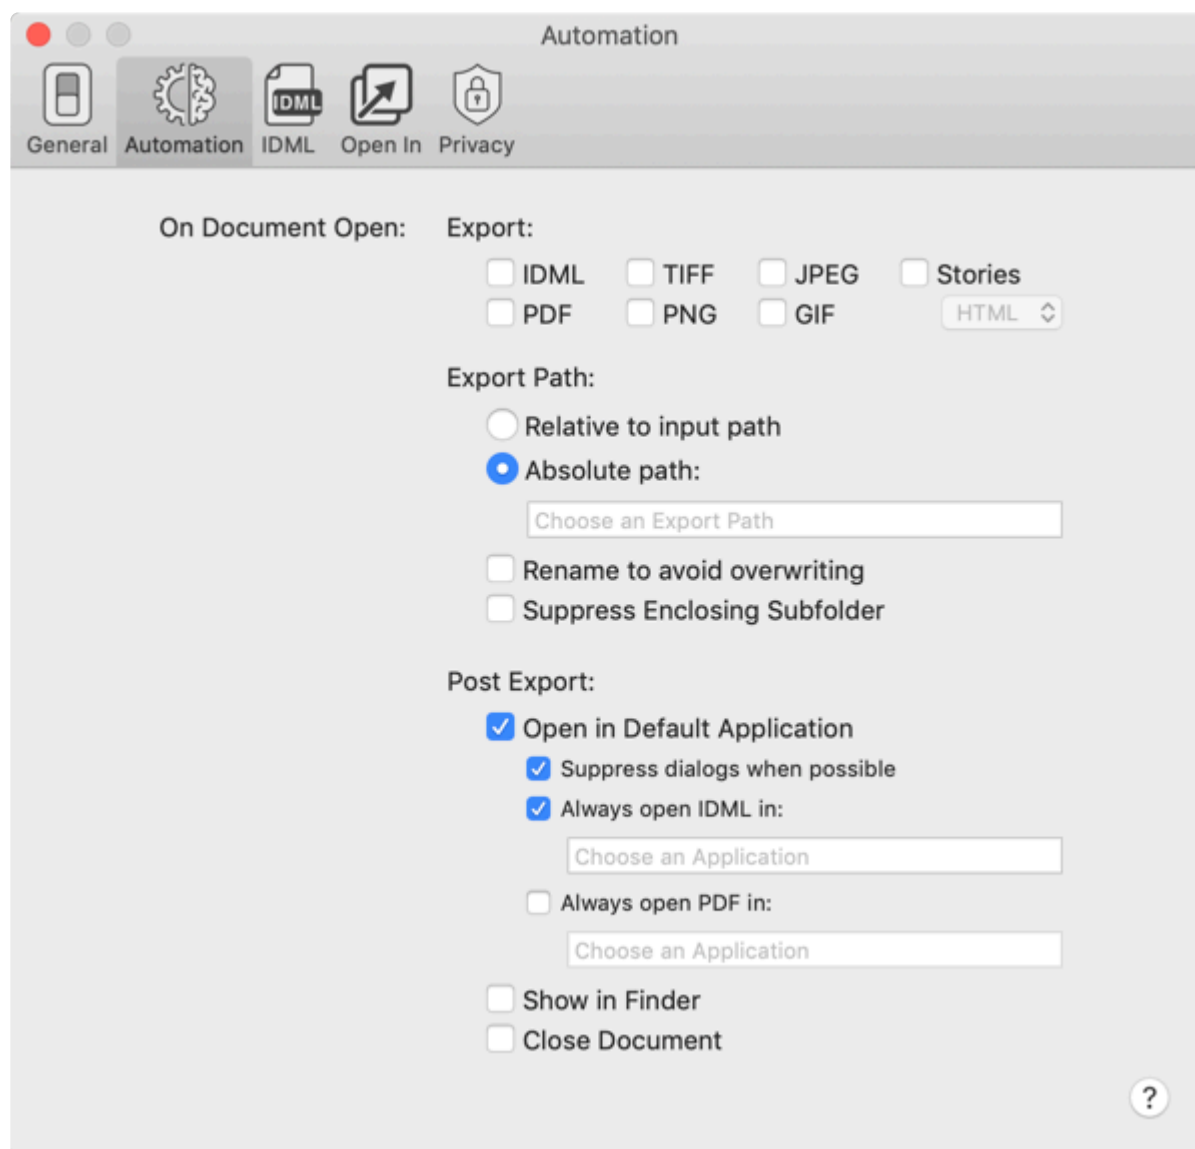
Automation

IDML

General Automation IDML Open In Privacy

On Document Open: Export:

IDML TIFF JPEG Stories
PDF PNG GIF HTML

Export Path:

Relative to input path
Absolute path:

Choose an Export Path

Rename to avoid overwriting
Suppress Enclosing Subfolder

Post Export:

Open in Default Application
Suppress dialogs when possible
Always open IDML in:

Choose an Application

Always open PDF in:

Choose an Application

Show in Finder
Close Document

?